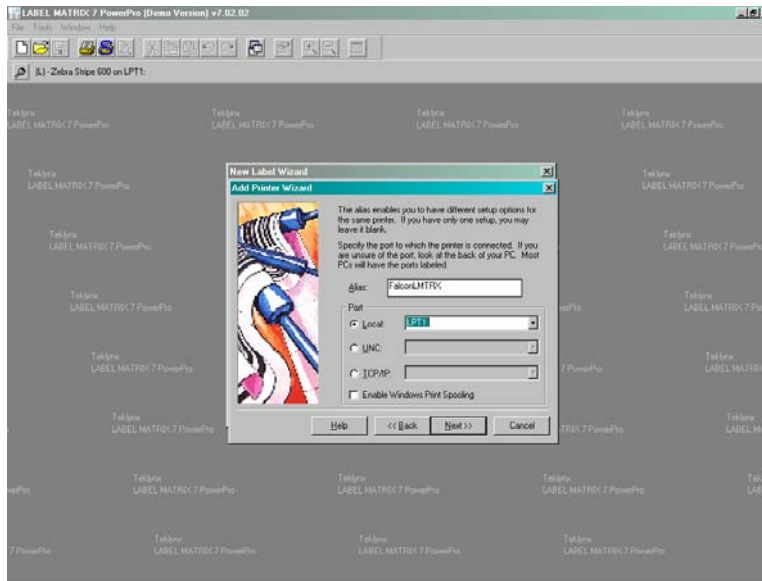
LABEL MATRIX 7 PowerPro (Demo Version) v7.02.02

File Tools Window Help

(L) - Zebra Stripe 600 on LPT1:

Teklynx
LABEL MATRIX 7 PowerPro

Teklynx
LABEL MATRIX 7 PowerPro

Teklynx
LABEL MATRIX 7 PowerPro

Teklynx
LABEL MATRIX 7 PowerPro

New Label Wizard

Add Printer Wizard

The alias enables you to have different setup options for the same printer. If you have only one setup, you may leave it blank.

Specify the port to which the printer is connected. If you are unsure of the port, look at the back of your PC. Most PCs will have the ports labeled.

Alias: FalconLMTRIX

Port

Local: LPT1

UNC:

TCP/IP:

Enable Windows Print Spooling

Help

<< Back

Next >>

Cancel

Teklynx
LABEL MATRIX 7 PowerPro

Teklynx
LABEL MATRIX 7 PowerPro

Teklynx
LABEL MATRIX 7 PowerPro

Teklynx
LABEL MATRIX 7 PowerPro